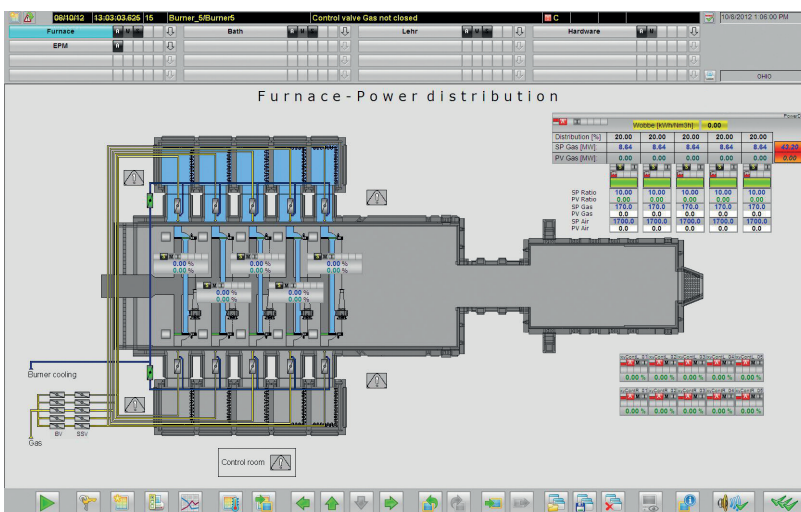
08/10/12 13:03:03.625 15 Burner_5/Burner5 Control valve Gas not closed C

10/8/2012 1:06:00 PM

Furnace
Bath
Lehr
Hardware
EPM

OHIO

Furnace-Power distribution

Wobbe [KWh/Nm3h] 0.00

| Distribution [%] | 20.00 | 20.00 | 20.00 | 20.00 | 20.00 |
|---|---|---|---|---|---|
| SP Gas [MW] | 8.64 | 8.64 | 8.64 | 8.64 | 8.64 |
| PV Gas [MW] | 0.00 | 0.00 | 0.00 | 0.00 | 0.00 |

43.20
0.00

| SP Ratio | 10.00 | 10.00 | 10.00 | 10.00 | 10.00 |
|---|---|---|---|---|---|
| PV Ratio | 0.00 | 0.00 | 0.00 | 0.00 | 0.00 |
| SP Gas | 170.0 | 170.0 | 170.0 | 170.0 | 170.0 |
| PV Gas | 0.0 | 0.0 | 0.0 | 0.0 | 0.0 |
| SP Air | 1700.0 | 1700.0 | 1700.0 | 1700.0 | 1700.0 |
| PV Air | 0.0 | 0.0 | 0.0 | 0.0 | 0.0 |

0.00 %
0.00 %
0.00 %
0.00 %
0.00 %
0.00 %
0.00 %
0.00 %
0.00 %
0.00 %

0.00 % 0.00 % 0.00 % 0.00 % 0.00 %
0.00 % 0.00 % 0.00 % 0.00 % 0.00 %

Burner cooling

Gas
BV SSV

Control room